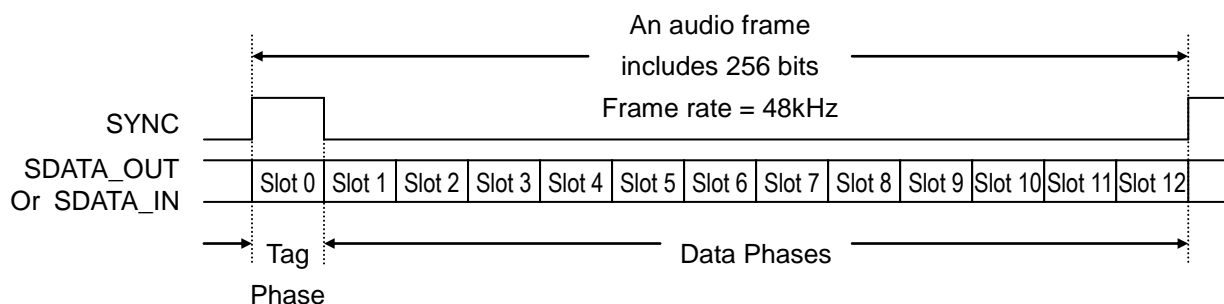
An audio frame
includes 256 bits
Frame rate = 48kHz

SYNC

SDATA_OUT
Or SDATA_IN

Slot 0 | Slot 1 | Slot 2 | Slot 3 | Slot 4 | Slot 5 | Slot 6 | Slot 7 | Slot 8 | Slot 9 | Slot 10 | Slot 11 | Slot 12

Tag
Phase

Data Phases